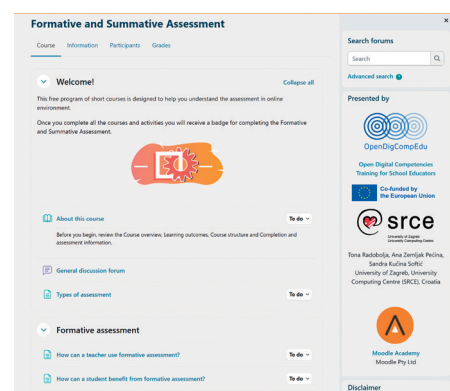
Formative and Summative Assessment

Course Information Participants Grades

Welcome!

Collapse all

This free program of short courses is designed to help you understand the assessment in online environment.

Once you complete all the courses and activities you will receive a badge for completing the Formative and Summative Assessment.

About this course

To do

Before you begin, review the Course overview, Learning outcomes, Course structure and Completion and assessment information.

General discussion forum

Types of assessment

To do

Formative assessment

How can a teacher use formative assessment?

To do

How can a student benefit from formative assessment?

To do

×

Search forums

Search

Advanced search

Presented by

OpenDigCompEdu

Open Digital Competencies Training for School Educators

Co-funded by the European Union

srce

University of Zagreb University Computing Centre

Tona Radobolja, Ana Zemljak Pečina, Sandra Kučina Softić
University of Zagreb, University Computing Centre (SRCE), Croatia

Moodle Academy
Moodle Pty Ltd

Disclaimer